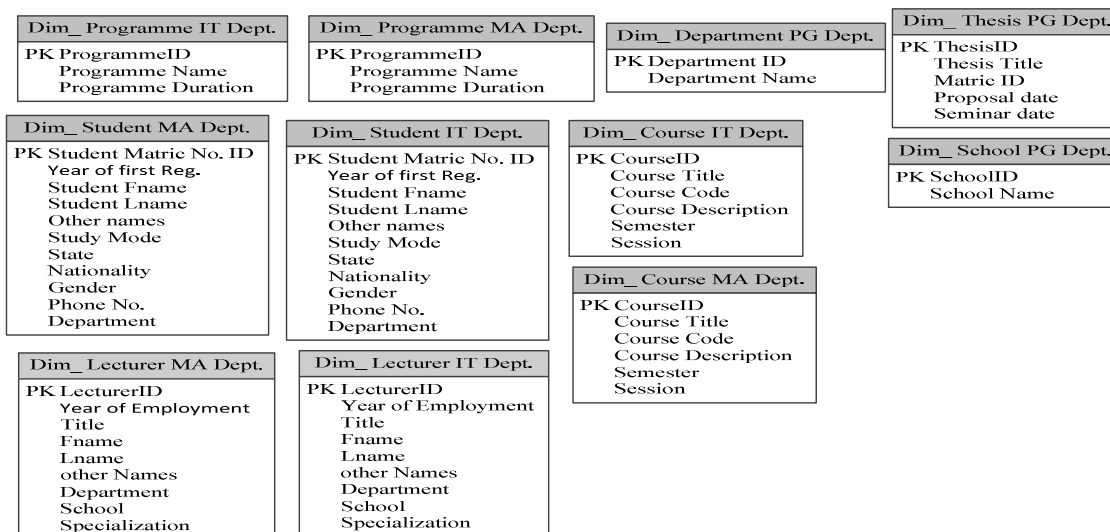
Dim_ Programme IT Dept.
PK ProgrammeID
Programme Name
Programme Duration

Dim_ Programme MA Dept.
PK ProgrammeID
Programme Name
Programme Duration

Dim_ Department PG Dept.
PK Department ID
Department Name

Dim_ Thesis PG Dept.
PK ThesisID
Thesis Title
Matric ID
Proposal date
Seminar date

Dim_ Student MA Dept.
PK Student Matric No. ID
Year of first Reg.
Student Fname
Student Lname
Other names
Study Mode
State
Nationality
Gender
Phone No.
Department

Dim_ Student IT Dept.
PK Student Matric No. ID
Year of first Reg.
Student Fname
Student Lname
Other names
Study Mode
State
Nationality
Gender
Phone No.
Department

Dim_ Course IT Dept.
PK CourseID
Course Title
Course Code
Course Description
Semester
Session

Dim_ School PG Dept.
PK SchoolID
School Name

Dim_ Course MA Dept.
PK CourseID
Course Title
Course Code
Course Description
Semester
Session

Dim_ Lecturer MA Dept.
PK LecturerID
Year of Employment
Title
Fname
Lname
other Names
Department
School
Specialization

Dim_ Lecturer IT Dept.
PK LecturerID
Year of Employment
Title
Fname
Lname
other Names
Department
School
Specialization